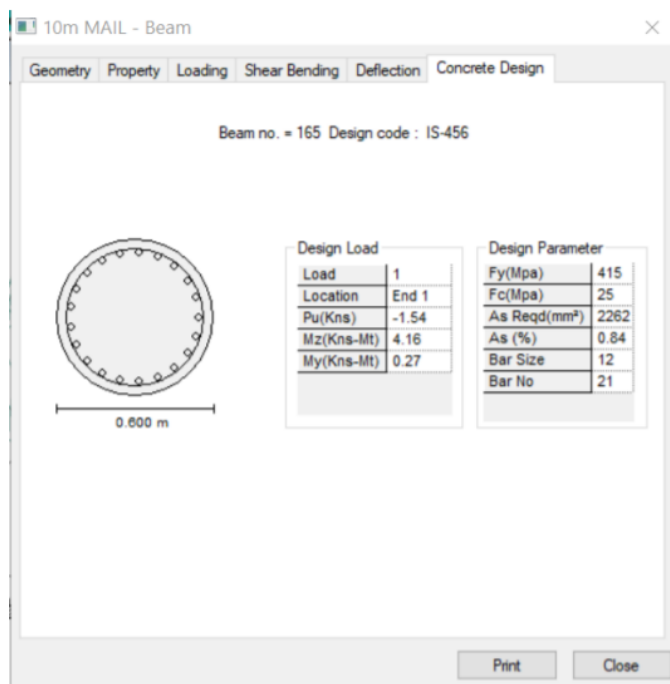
10m MAIL - Beam

×

Geometry | Property | Loading | Shear Bending | Deflection | Concrete Design

Beam no. = 165 Design code : IS-456

0.600 m

Design Load

| Load | 1 |
|---|---|
| Location | End 1 |
| Pu(Kns) | -1.54 |
| Mz(Kns-Mt) | 4.16 |
| My(Kns-Mt) | 0.27 |

Design Parameter

| Fy(Mpa) | 415 |
|---|---|
| Fc(Mpa) | 25 |
| As Reqd(mm²) | 2262 |
| As (%) | 0.84 |
| Bar Size | 12 |
| Bar No | 21 |

Print

Close